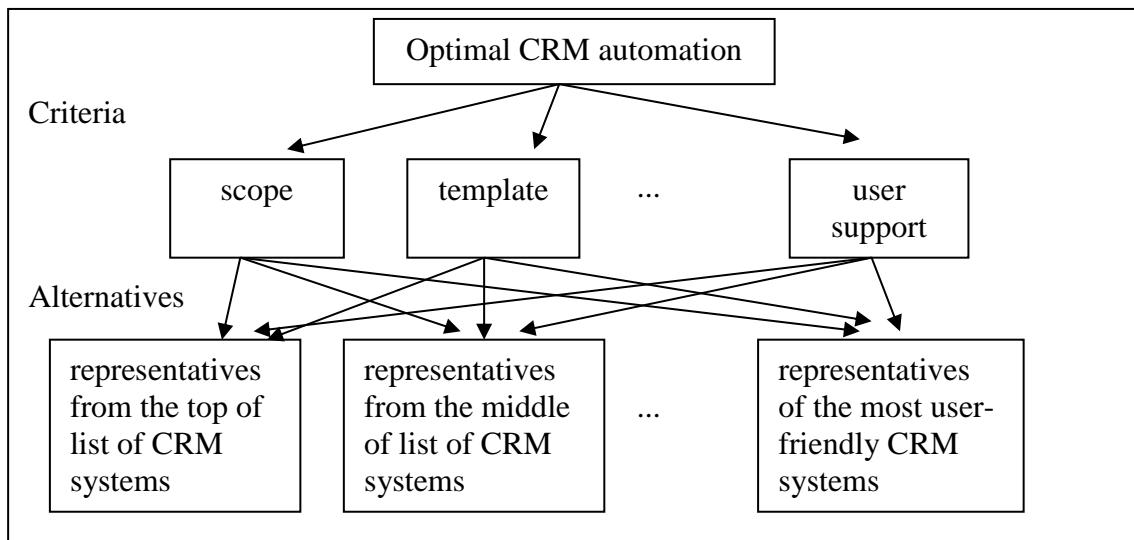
Optimal CRM automation

Criteria

scope

template

...

user support

Alternatives

representatives from the top of list of CRM systems

representatives from the middle of list of CRM systems

...

representatives of the most user-friendly CRM systems